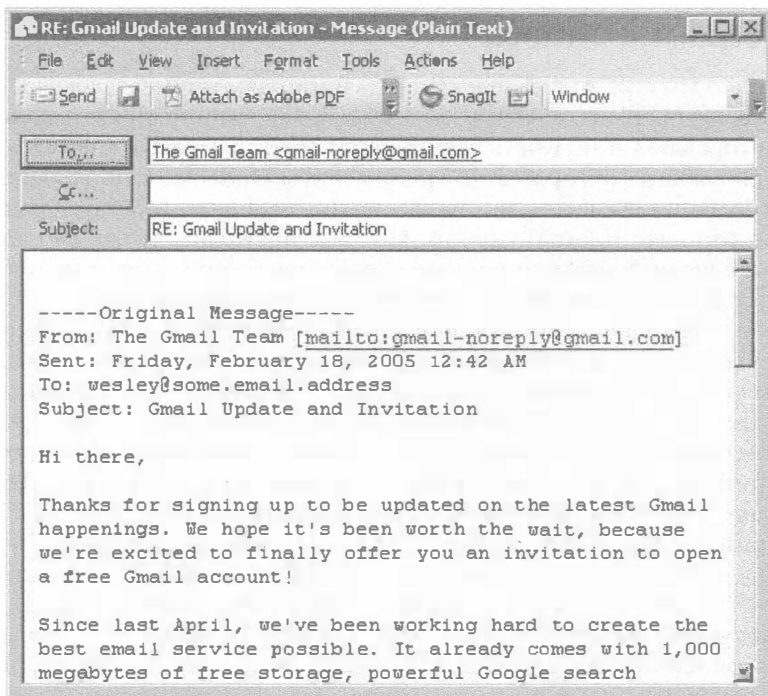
RE: Gmail Update and Invitation - Message (Plain Text)

File Edit View Insert Format Tools Actions Help

Send Attach as Adobe PDF SnagIt Window

To... The Gmail Team <gmail-noreply@gmail.com>

Cc...

Subject: RE: Gmail Update and Invitation

-----Original Message-----
From: The Gmail Team [mailto:gmail-noreply@gmail.com]
Sent: Friday, February 18, 2005 12:42 AM
To: wesley@some.email.address
Subject: Gmail Update and Invitation

Hi there,

Thanks for signing up to be updated on the latest Gmail happenings. We hope it's been worth the wait, because we're excited to finally offer you an invitation to open a free Gmail account!

Since last April, we've been working hard to create the best email service possible. It already comes with 1,000 megabytes of free storage, powerful Google search